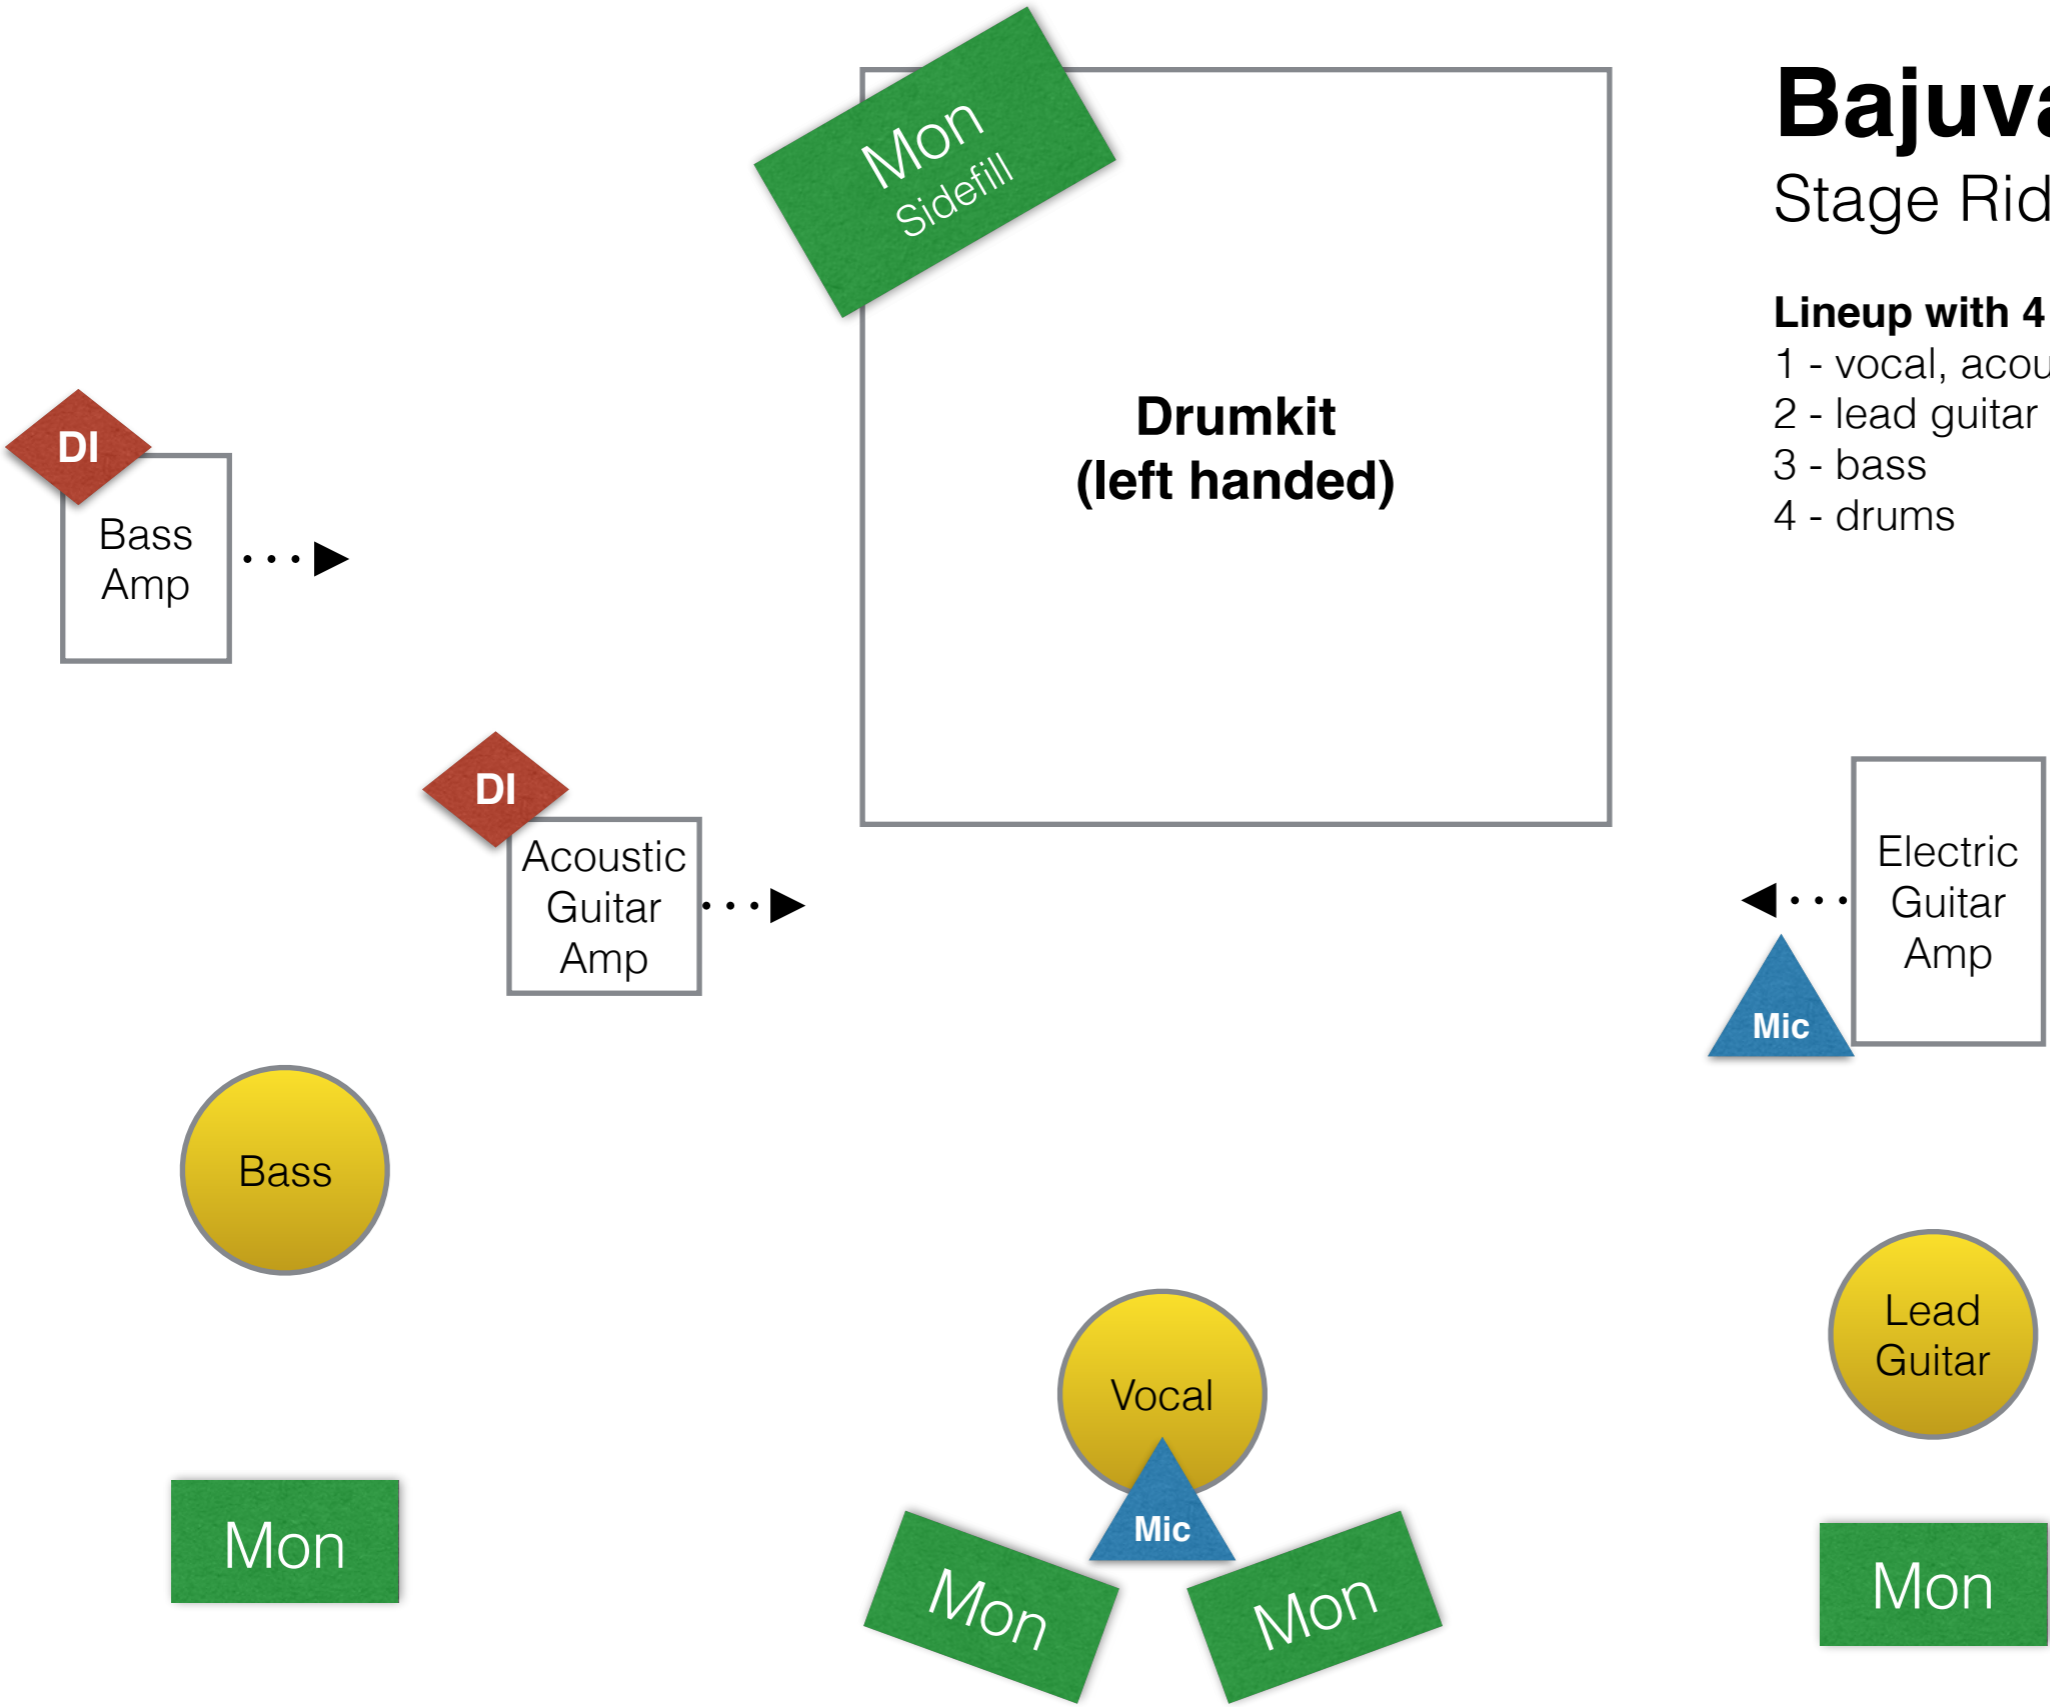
Bajuva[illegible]

Stage Rid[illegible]

Lineup with 4 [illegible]
1 - vocal, acou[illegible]
2 - lead guitar
3 - bass
4 - drums

Mon
Sidefill

Drumkit
(left handed)

DI

Bass
Amp

DI

Acoustic
Guitar
Amp

Electric
Guitar
Amp

Mic

Bass

Vocal

Mic

Lead
Guitar

Mon

Mon

Mon

Mon